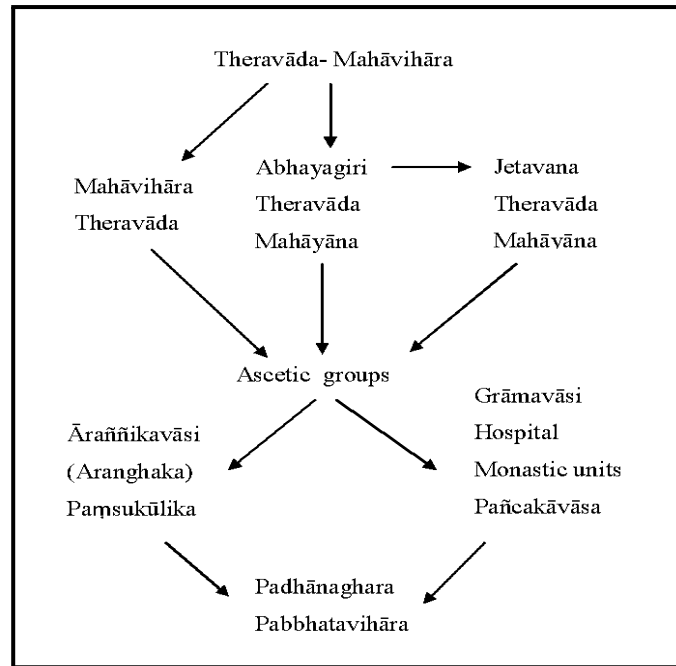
Theravāda- Mahāvihāra

Mahāvihāra
Theravāda

Abhayagiri
Theravāda
Mahāyāna

Jetavana
Theravāda
Mahāyāna

Ascetic groups

Āraññikavāsi
(Aranghaka)
Paṃsukūlika

Grāmavāsi
Hospital
Monastic units
Pañcakāvāsa

Padhānaghara
Pabbhatavihāra